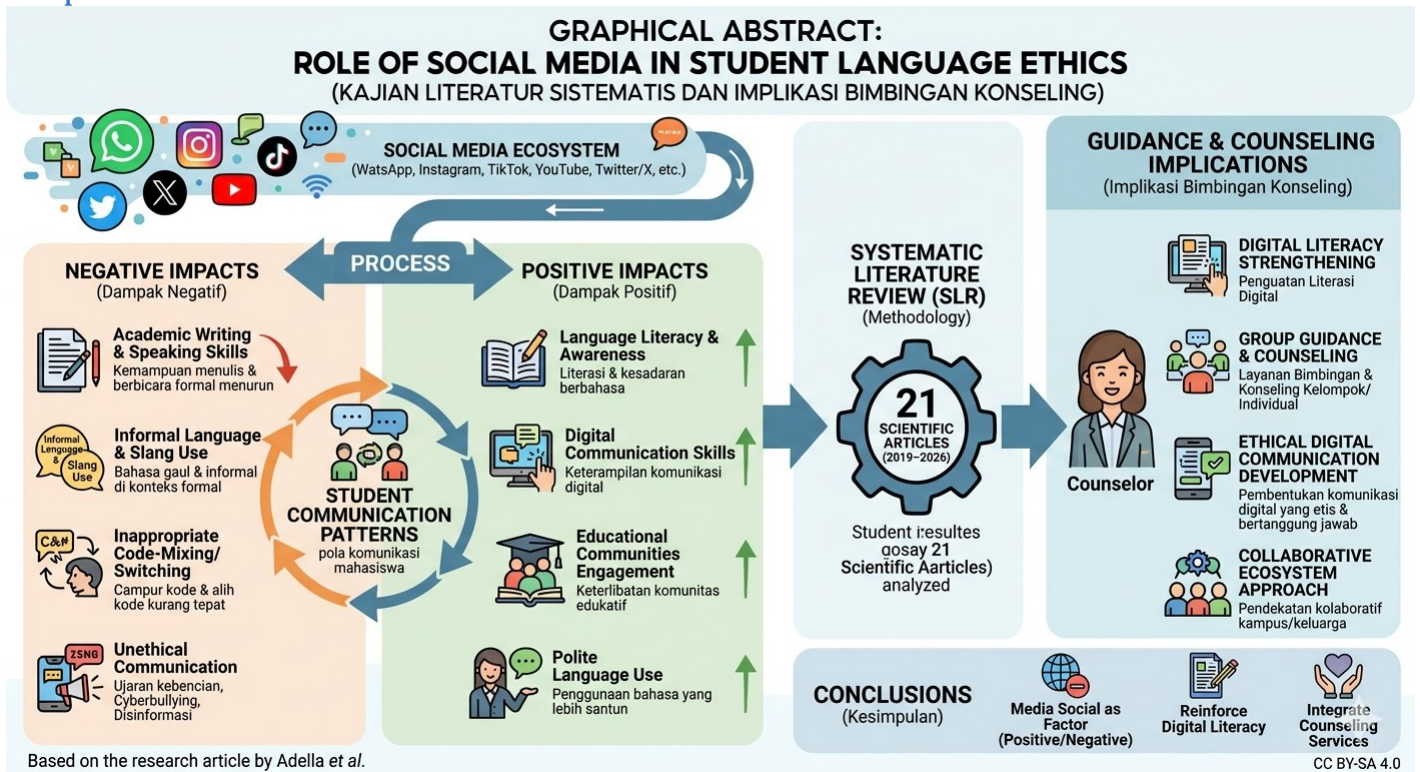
GRAPHICAL ABSTRACT:
ROLE OF SOCIAL MEDIA IN STUDENT LANGUAGE ETHICS
(KAJIAN LITERATUR SISTEMATIS DAN IMPLIKASI BIMBINGAN KONSELING)

SOCIAL MEDIA ECOSYSTEM
(WatsApp, Instagram, TikTok, YouTube, Twitter/X, etc.)

PROCESS

NEGATIVE IMPACTS
(Dampak Negatif)

Academic Writing & Speaking Skills
Kemampuan menulis & berbicara formal menurun

Informal Language Slang Use
Informal Language & Slang Use
Bahasa gaul & informal di konteks formal

C&#
Inappropriate Code-Mixing/ Switching
Campur kode & alih kode kurang tepat

ZSNG
Unethical Communication
Ujaran kebencian, Cyberbullying, Disinformasi

STUDENT COMMUNICATION PATTERNS
pola komunikasi mahasiswa

POSITIVE IMPACTS
(Dampak Positif)

Language Literacy & Awareness
Literasi & kesadaran berbahasa

Digital Communication Skills
Keterampilan komunikasi digital

Educational Communities Engagement
Keterlibatan komunitas edukatif

Polite Language Use
Penggunaan bahasa yang lebih santun

SYSTEMATIC LITERATURE REVIEW (SLR)
(Methodology)

21
SCIENTIFIC ARTICLES
(2019–2026)

Student resultes gosay 21 Scientific Aarticles) analyzed

GUIDANCE & COUNSELING IMPLICATIONS
(Implikasi Bimbingan Konseling)

Counselor

DIGITAL LITERACY STRENGTHENING
Penguatan Literasi Digital

GROUP GUIDANCE & COUNSELING
Layanan Bimbingan & Konseling Kelompok/ Individual

ETHICAL DIGITAL COMMUNICATION DEVELOPMENT
Pembentukan komunikasi digital yang etis & bertanggung jawab

COLLABORATIVE ECOSYSTEM APPROACH
Pendekatan kolaboratif kampus/keluarga

CONCLUSIONS
(Kesimpulan)

Media Social as Factor (Positive/Negative)

Reinforce Digital Literacy

Integrate Counseling Services

Based on the research article by Adella et al.

CC BY-SA 4.0